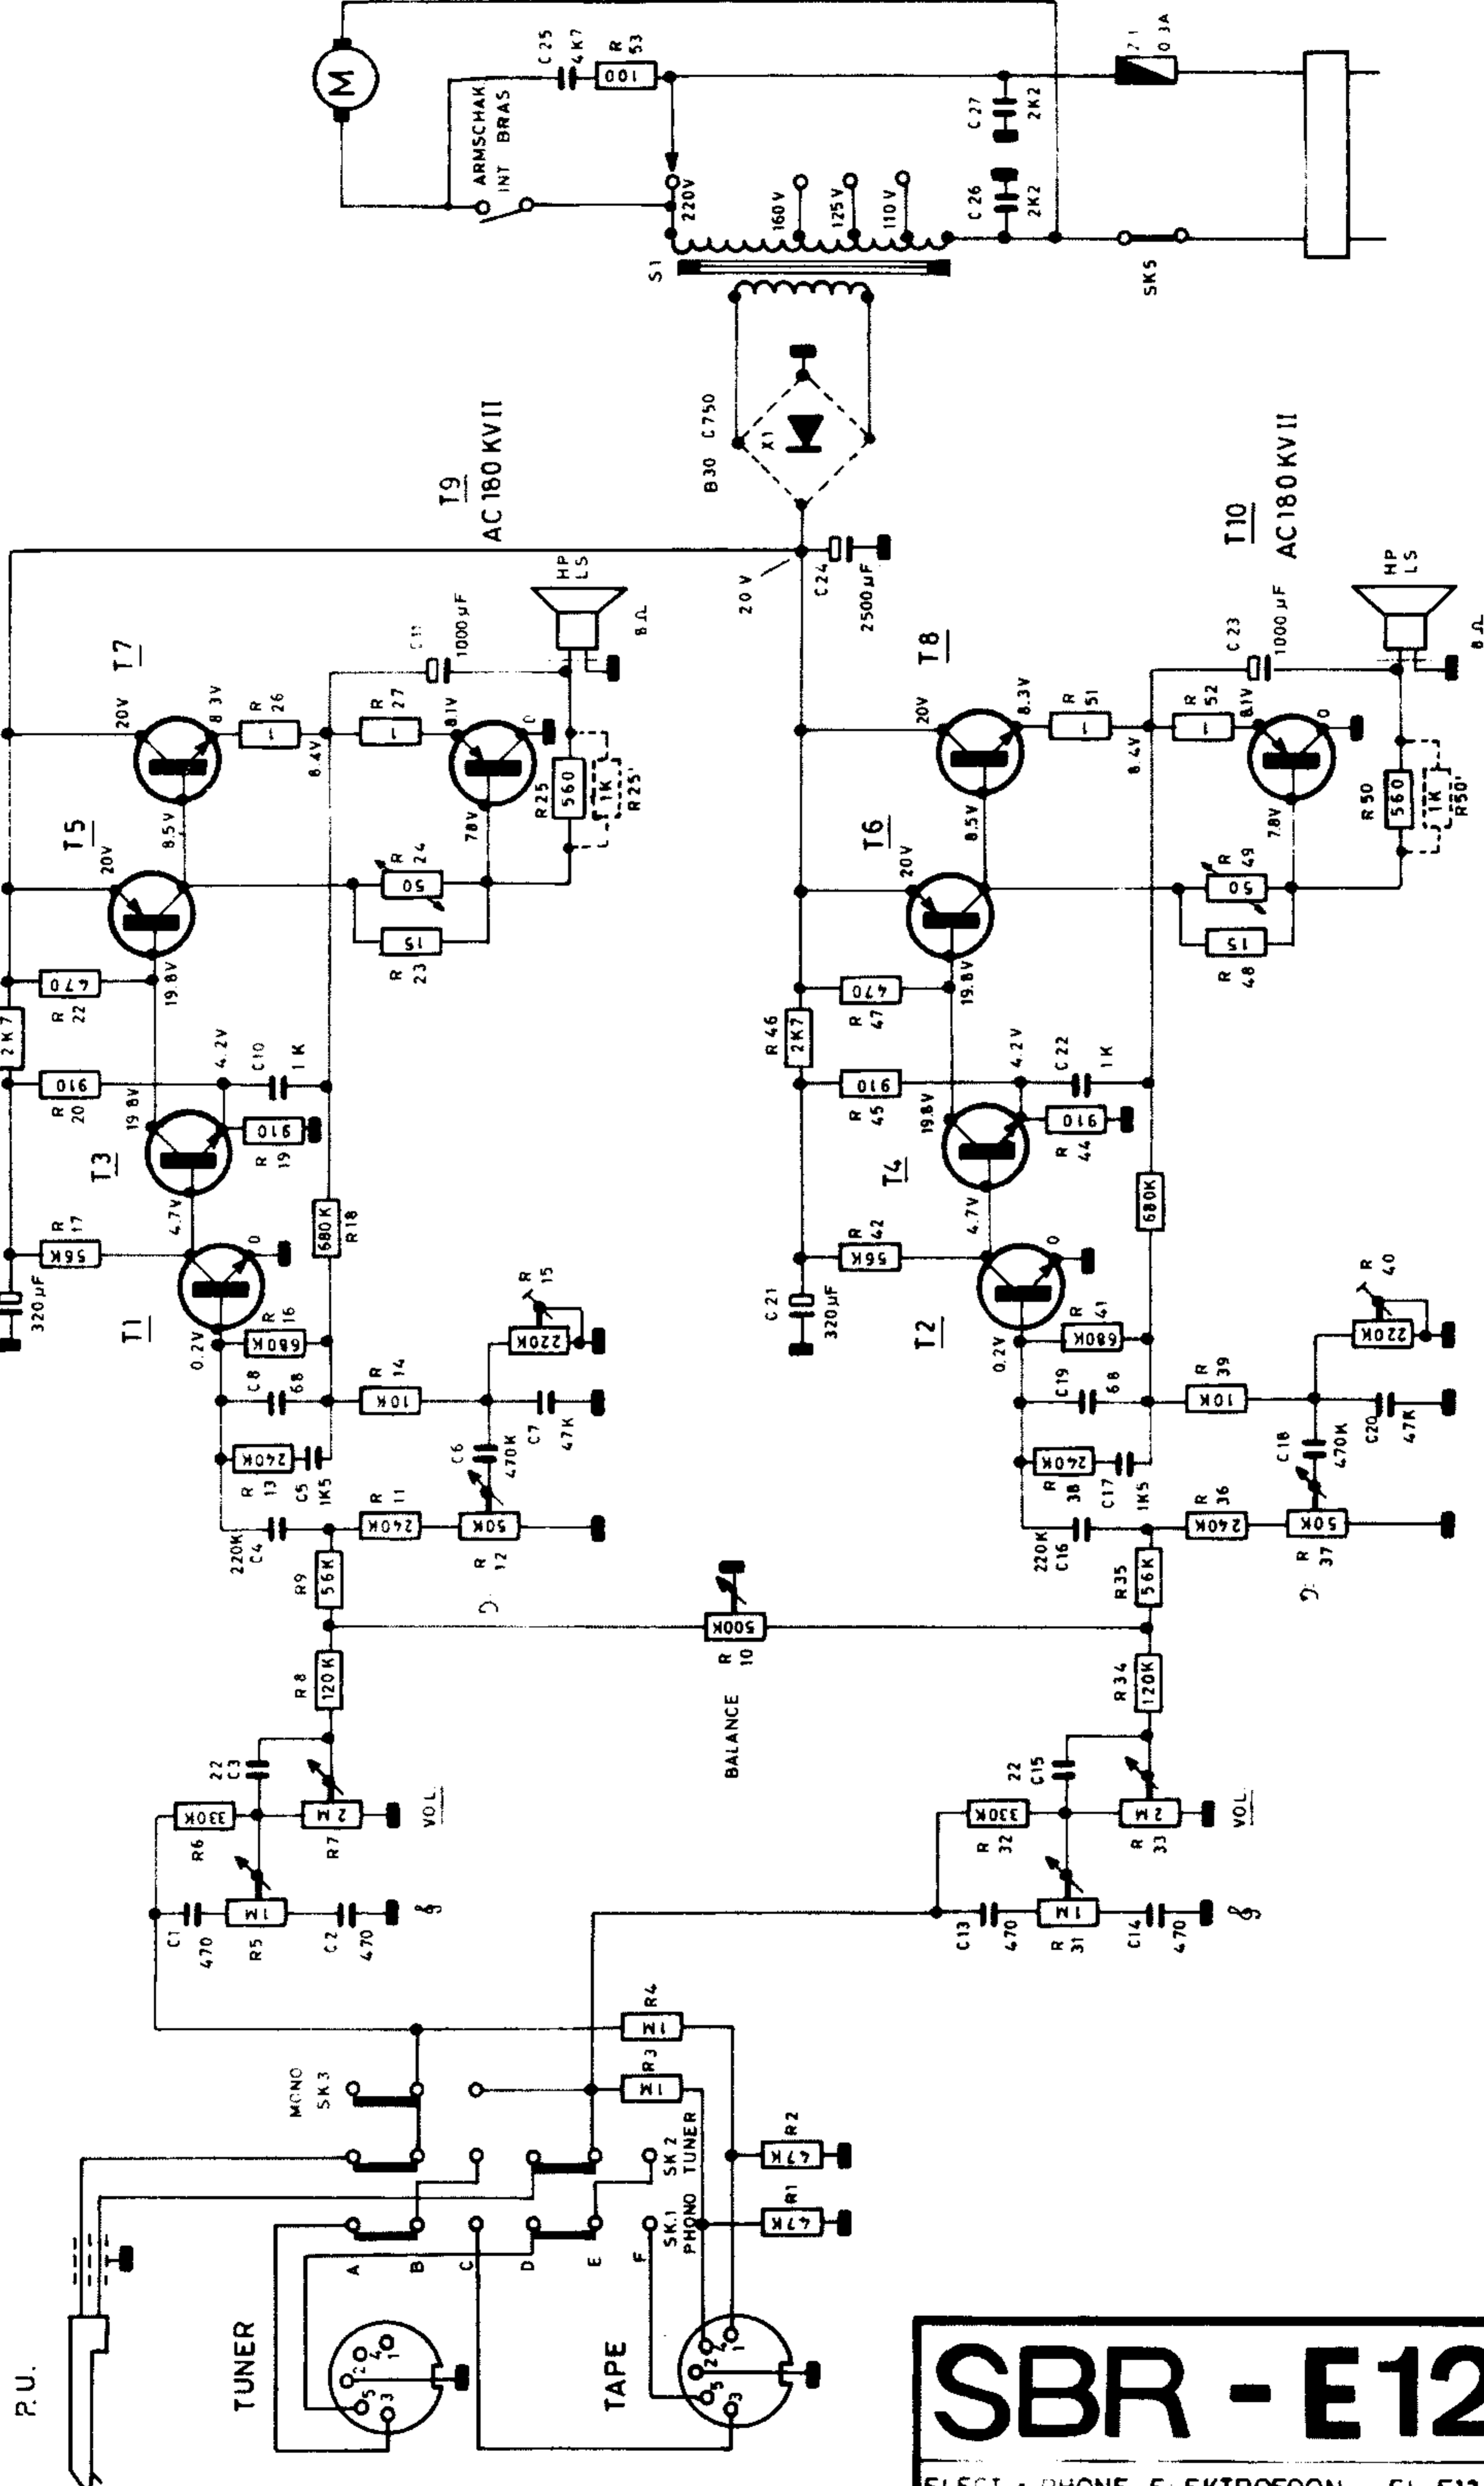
M
ARMSCHAK
INT BRAS
C 25
4K7
R 53
100
Z1
0.3A
C 27
2K2
C 26
2K2
220V
160 V
125 V
110 V
S1
SK5
B30 C750
X1
T9
AC 180 KV II
T10
AC 180 KV II
20 V
C 24
2500 µF
HP
LS
8 Ω
C 11
1000 µF
C 23
1000 µF
T7
T8
20V
8.3V
R 26
1
R 27
1
8.1V
0
8.4V
R 51
1
R 52
1
8.5V
7.8V
R 25
560
1K
R 25'
R 50
560
1K
R 50'
T5
T6
20V
R 24
50
R 49
50
15
R 23
15
R 48
470
R 22
470
R 47
19.8V
2K7
R 46
2K7
4.2V
C 10
1 K
C 22
1 K
910
R 20
910
R 45
19.8V
910
R 19
910
R 44
T3
T4
4.7V
56K
R 17
56K
R 42
680K
R 18
680K
320 µF
C 21
320 µF
T1
T2
0.2V
680K
R 16
680K
R 41
R 15
220K
R 40
220K
C 8
68
R 14
10K
C 19
68
R 39
10K
C 7
47K
C 20
47K
C 6
470K
C 18
470K
240K
R 13
240K
R 38
C 5
1K5
C 17
1K5
R 11
240K
R 36
240K
50K
R 12
50K
R 37
220K
C 4
220K
C 16
R 9
56K
R 35
56K
500K
R 10
BALANCE
R 8
120K
R 34
120K
22
C 3
22
C 15
330K
R 6
2 M
R 7
VOL
330K
R 32
2 M
R 33
VOL
C 1
470
1 M
R 5
C 2
470
C 13
470
1 M
R 31
C 14
470
R4
1M
R3
1M
MONO
SK 3
SK 2
TUNER
R 2
47K
SK 1
PHONO
R1
47K
A
B
C
D
E
F
P.U.
TUNER
TAPE
SBR - E12
ELECT - PHONE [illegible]